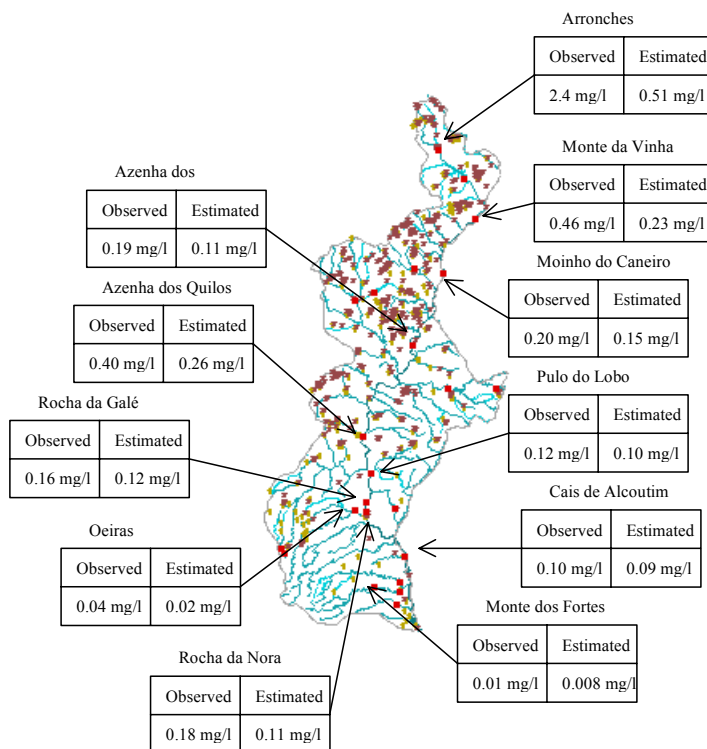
Arronches

| Observed | Estimated |
|---|---|
| 2.4 mg/l | 0.51 mg/l |

Monte da Vinha

| Observed | Estimated |
|---|---|
| 0.46 mg/l | 0.23 mg/l |

Azenha dos

| Observed | Estimated |
|---|---|
| 0.19 mg/l | 0.11 mg/l |

Moinho do Caneiro

| Observed | Estimated |
|---|---|
| 0.20 mg/l | 0.15 mg/l |

Azenha dos Quilos

| Observed | Estimated |
|---|---|
| 0.40 mg/l | 0.26 mg/l |

Pulo do Lobo

| Observed | Estimated |
|---|---|
| 0.12 mg/l | 0.10 mg/l |

Rocha da Galé

| Observed | Estimated |
|---|---|
| 0.16 mg/l | 0.12 mg/l |

Cais de Alcoutim

| Observed | Estimated |
|---|---|
| 0.10 mg/l | 0.09 mg/l |

Oeiras

| Observed | Estimated |
|---|---|
| 0.04 mg/l | 0.02 mg/l |

Monte dos Fortes

| Observed | Estimated |
|---|---|
| 0.01 mg/l | 0.008 mg/l |

Rocha da Nora

| Observed | Estimated |
|---|---|
| 0.18 mg/l | 0.11 mg/l |